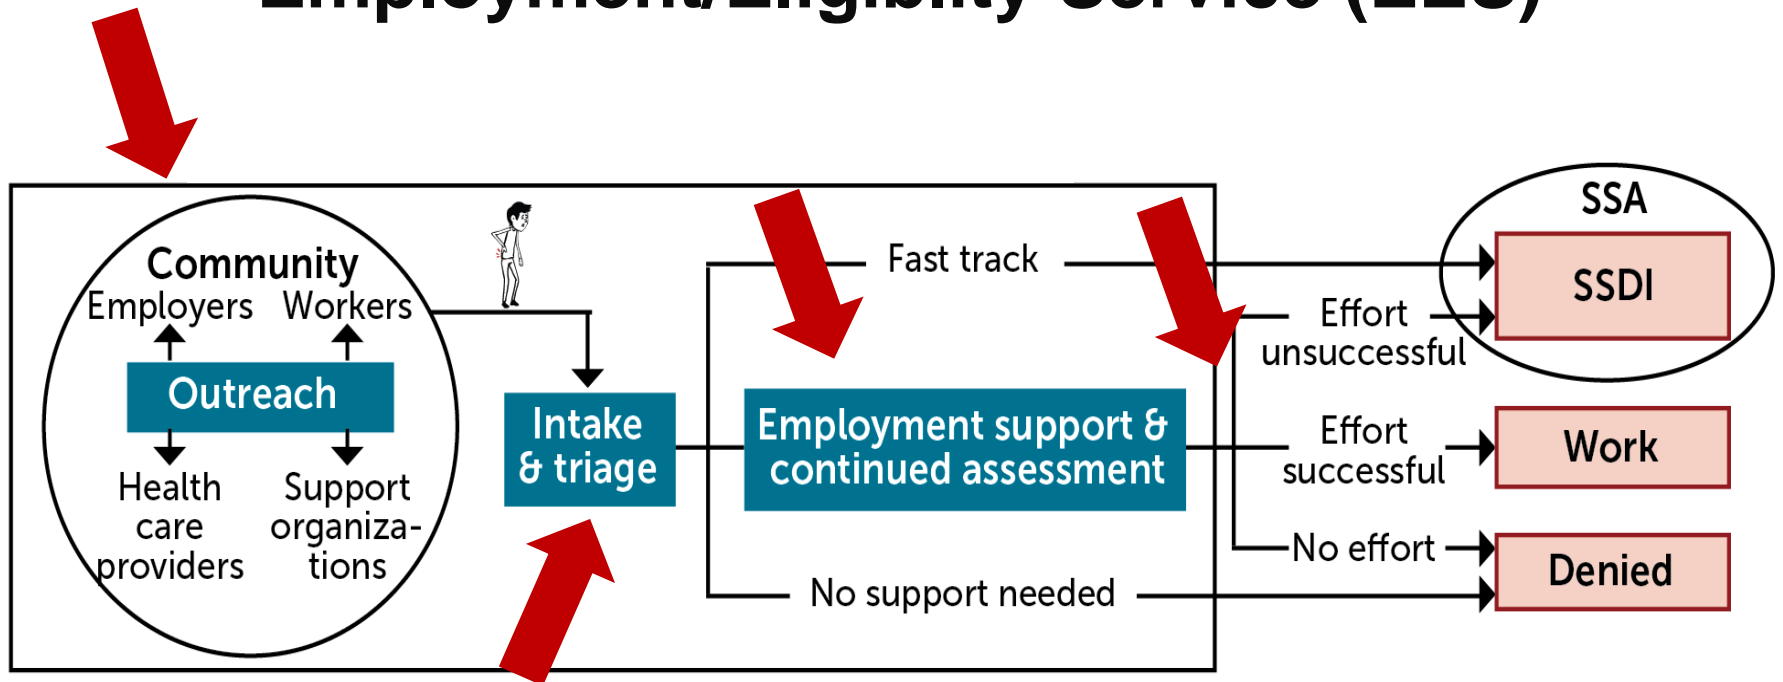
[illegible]

Community
Employers Workers
Outreach
Health care providers
Support organizations

Intake & triage

Fast track

Employment support & continued assessment

No support needed

SSA
SSDI

Effort unsuccessful

Effort successful

Work

No effort

Denied